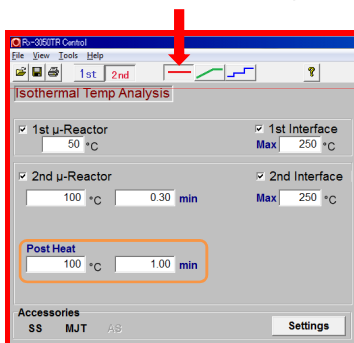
Rx-3050TR Control

File View Tools Help

1st 2nd

?

Isothermal Temp Analysis

☑ 1st μ-Reactor
50 °C

☑ 1st Interface
Max 250 °C

☑ 2nd μ-Reactor
100 °C 0.30 min

☑ 2nd Interface
Max 250 °C

Post Heat
100 °C 1.00 min

Accessories
SS MJT AS

Settings